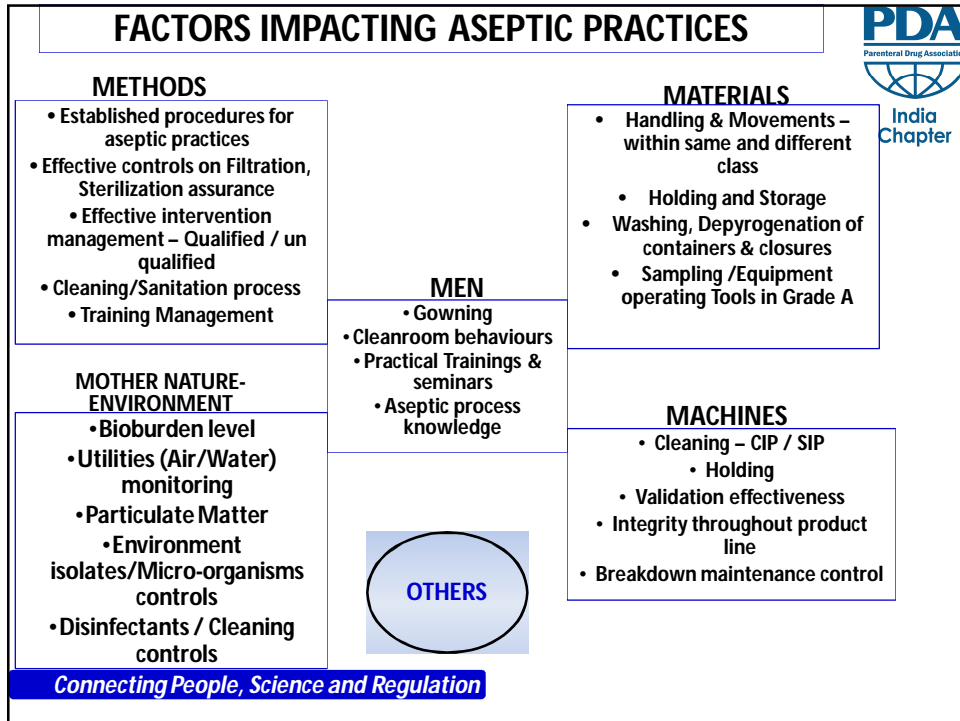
FACTORS IMPACTING ASEPTIC PRACTICES

PDA
Parenteral Drug Association
India Chapter

METHODS
• Established procedures for aseptic practices
• Effective controls on Filtration, Sterilization assurance
• Effective intervention management – Qualified / un qualified
• Cleaning/Sanitation process
• Training Management

MATERIALS
• Handling & Movements – within same and different class
• Holding and Storage
• Washing, Depyrogenation of containers & closures
• Sampling /Equipment operating Tools in Grade A

MEN
• Gowning
• Cleanroom behaviours
• Practical Trainings & seminars
• Aseptic process knowledge

MOTHER NATURE-ENVIRONMENT
• Bioburden level
• Utilities (Air/Water) monitoring
• Particulate Matter
• Environment isolates/Micro-organisms controls
• Disinfectants / Cleaning controls

MACHINES
• Cleaning – CIP / SIP
• Holding
• Validation effectiveness
• Integrity throughout product line
• Breakdown maintenance control

OTHERS

Connecting People, Science and Regulation